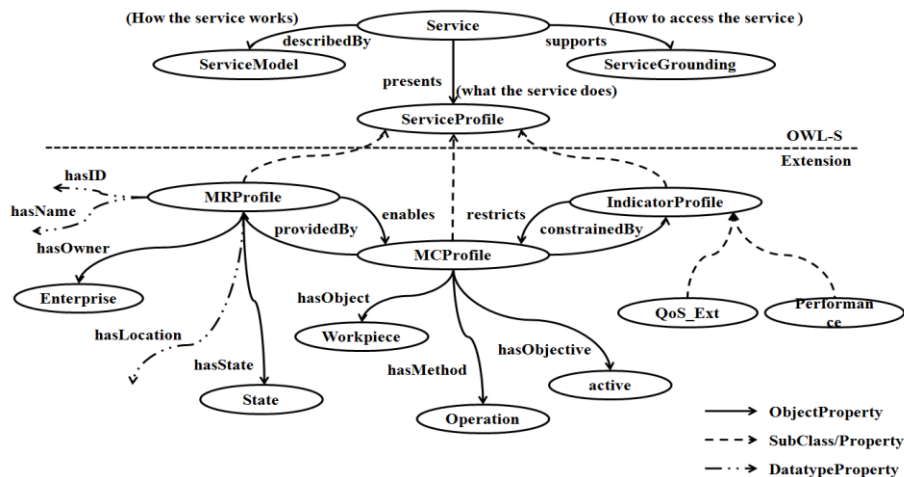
(How the service works)

Service

(How to access the service )

describedBy

supports

ServiceModel

ServiceGrounding

presents

(what the service does)

ServiceProfile

OWL-S

Extension

hasID

hasName

MRProfile

enables

restricts

IndicatorProfile

hasOwner

providedBy

constrainedBy

MCProfile

Enterprise

hasObject

QoS_Ext

Performance

hasLocation

Workpiece

hasState

hasObjective

hasMethod

active

State

Operation

ObjectProperty

SubClass/Property

DatatypeProperty